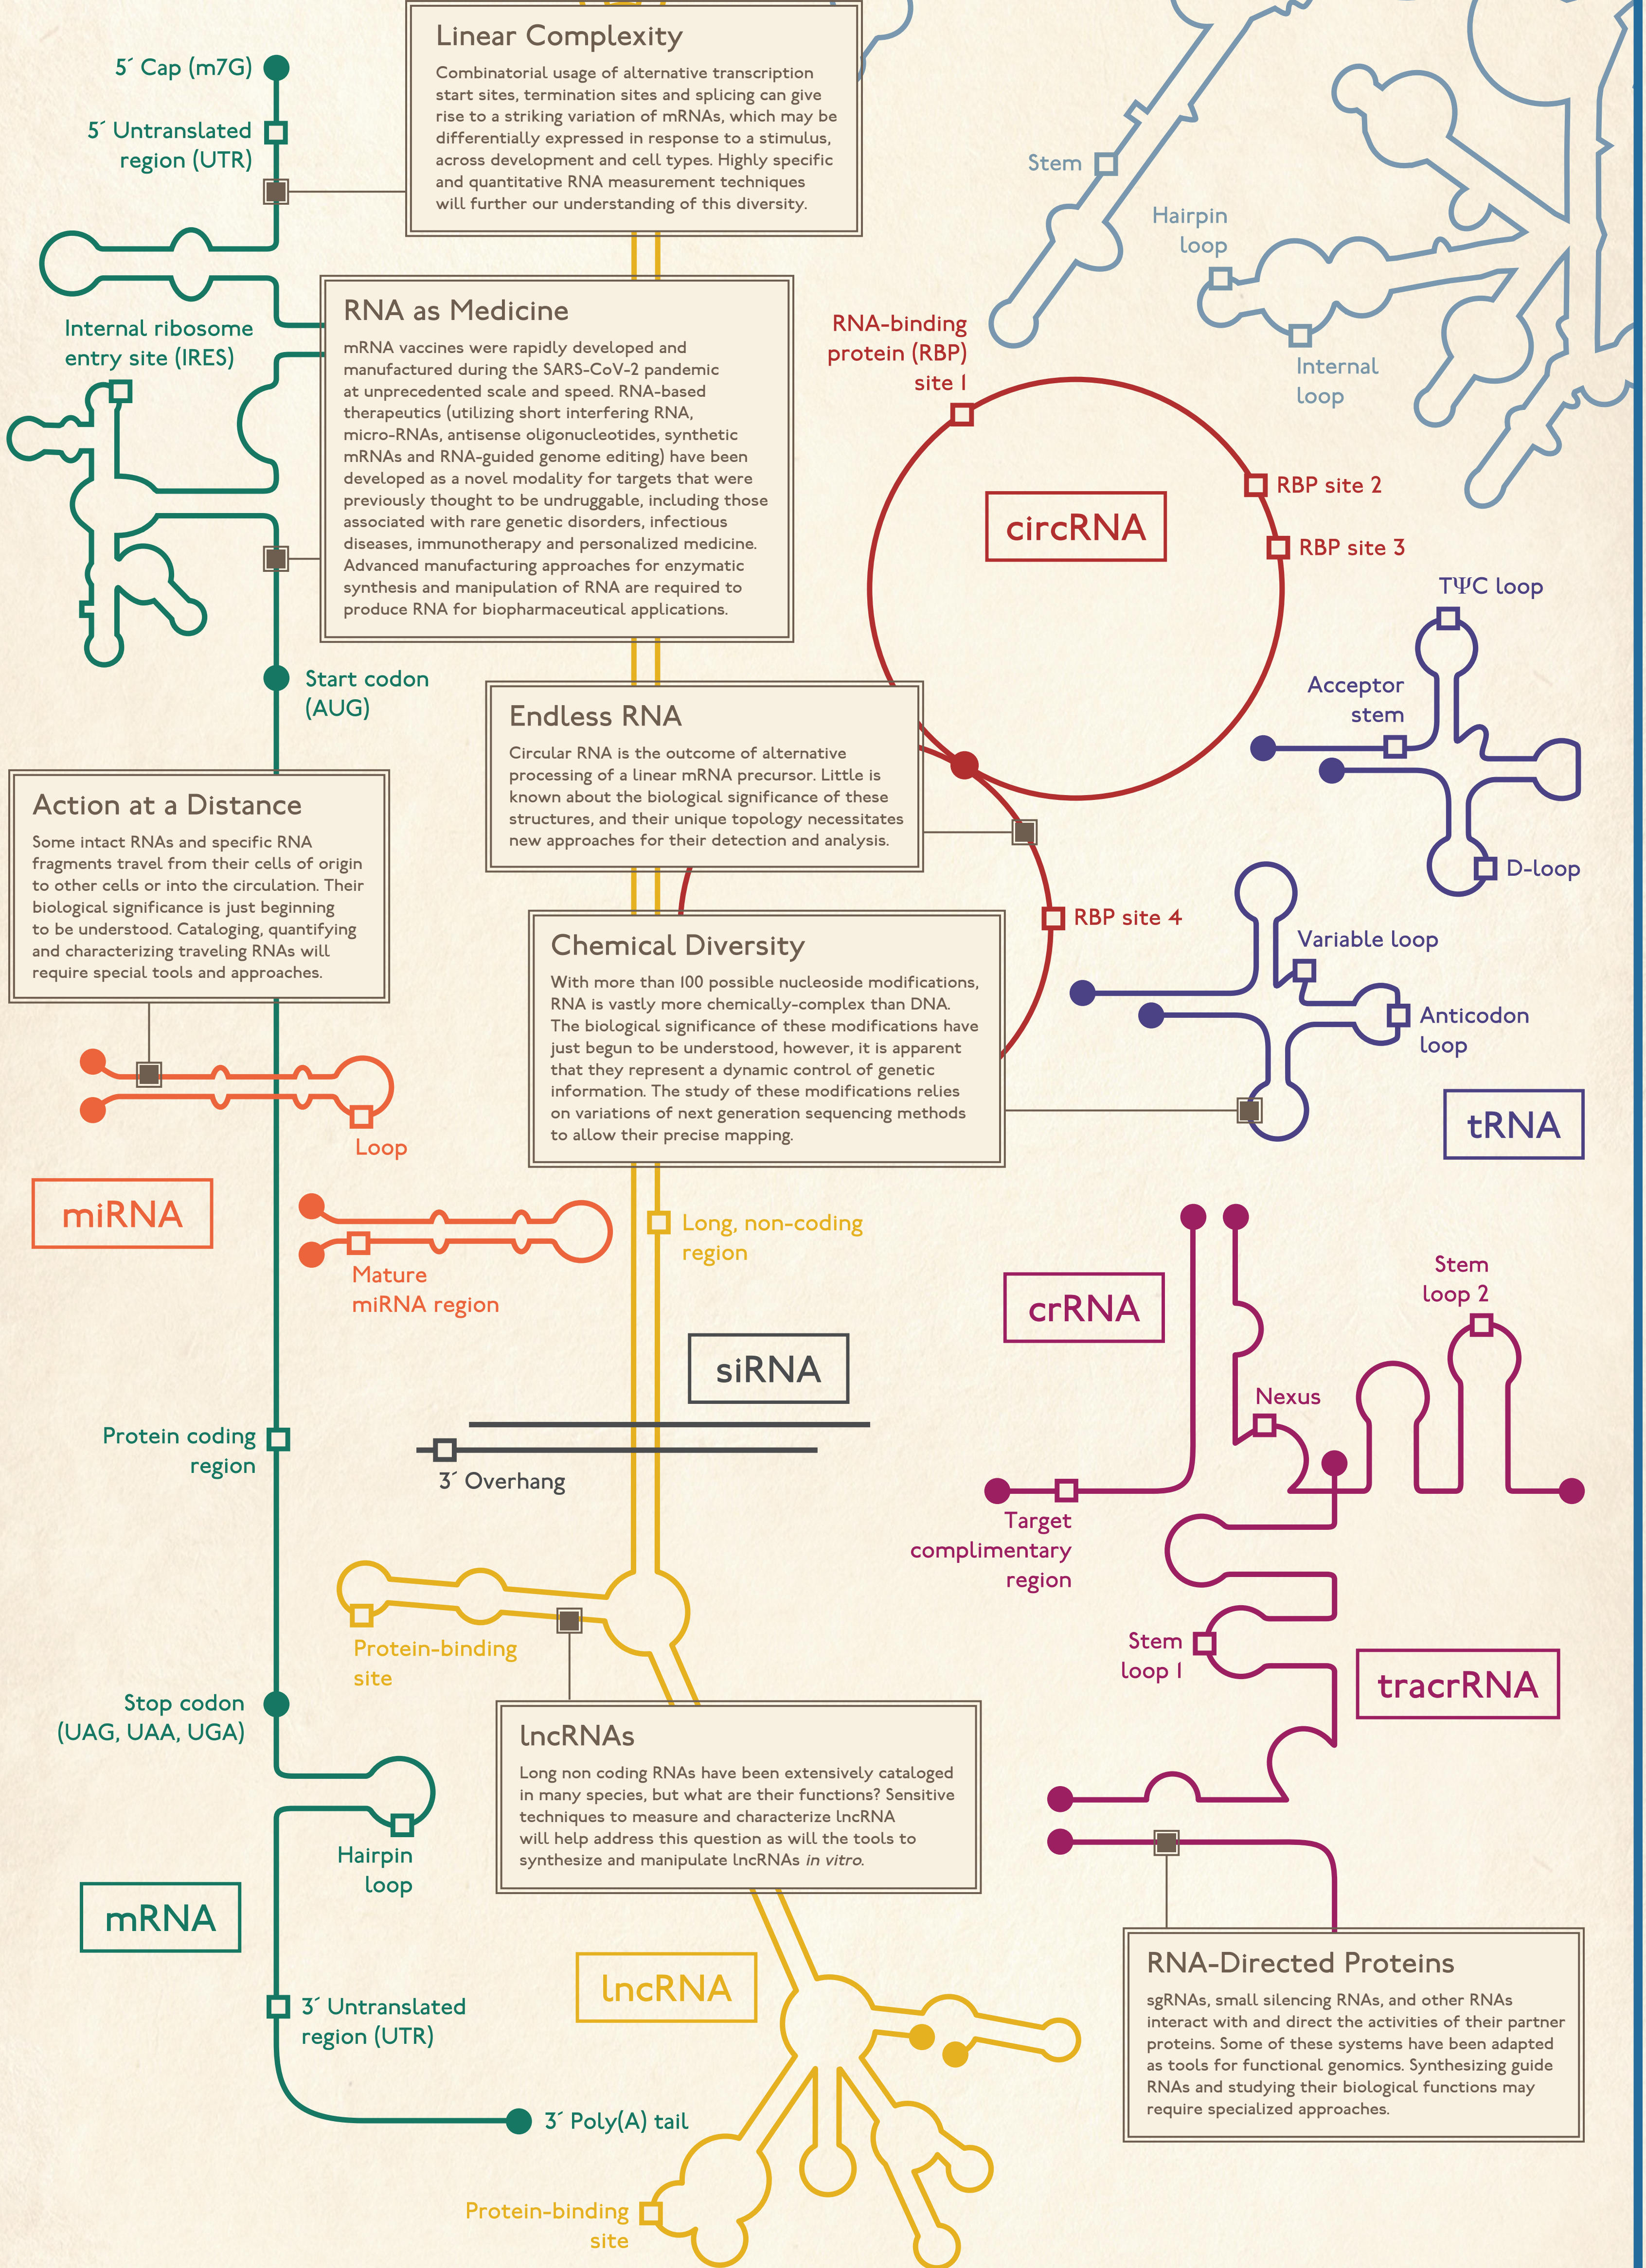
Linear Complexity

Combinatorial usage of alternative transcription start sites, termination sites and splicing can give rise to a striking variation of mRNAs, which may be differentially expressed in response to a stimulus, across development and cell types. Highly specific and quantitative RNA measurement techniques will further our understanding of this diversity.

5´ Cap (m7G)

5´ Untranslated region (UTR)

Stem

Hairpin loop

Internal loop

RNA as Medicine

mRNA vaccines were rapidly developed and manufactured during the SARS-CoV-2 pandemic at unprecedented scale and speed. RNA-based therapeutics (utilizing short interfering RNA, micro-RNAs, antisense oligonucleotides, synthetic mRNAs and RNA-guided genome editing) have been developed as a novel modality for targets that were previously thought to be undruggable, including those associated with rare genetic disorders, infectious diseases, immunotherapy and personalized medicine. Advanced manufacturing approaches for enzymatic synthesis and manipulation of RNA are required to produce RNA for biopharmaceutical applications.

Internal ribosome entry site (IRES)

RNA-binding protein (RBP) site 1

RBP site 2

RBP site 3

circRNA

TΨC loop

Acceptor stem

Start codon (AUG)

Endless RNA

Circular RNA is the outcome of alternative processing of a linear mRNA precursor. Little is known about the biological significance of these structures, and their unique topology necessitates new approaches for their detection and analysis.

D-loop

Action at a Distance

Some intact RNAs and specific RNA fragments travel from their cells of origin to other cells or into the circulation. Their biological significance is just beginning to be understood. Cataloging, quantifying and characterizing traveling RNAs will require special tools and approaches.

RBP site 4

Variable loop

Chemical Diversity

With more than 100 possible nucleoside modifications, RNA is vastly more chemically-complex than DNA. The biological significance of these modifications have just begun to be understood, however, it is apparent that they represent a dynamic control of genetic information. The study of these modifications relies on variations of next generation sequencing methods to allow their precise mapping.

Anticodon loop

tRNA

Loop

miRNA

Long, non-coding region

Mature miRNA region

crRNA

Stem loop 2

siRNA

Nexus

Protein coding region

3´ Overhang

Target complimentary region

Stem loop 1

Protein-binding site

tracrRNA

Stop codon (UAG, UAA, UGA)

lncRNAs

Long non coding RNAs have been extensively cataloged in many species, but what are their functions? Sensitive techniques to measure and characterize lncRNA will help address this question as will the tools to synthesize and manipulate lncRNAs in vitro.

Hairpin loop

mRNA

lncRNA

RNA-Directed Proteins

sgRNAs, small silencing RNAs, and other RNAs interact with and direct the activities of their partner proteins. Some of these systems have been adapted as tools for functional genomics. Synthesizing guide RNAs and studying their biological functions may require specialized approaches.

3´ Untranslated region (UTR)

3´ Poly(A) tail

Protein-binding site